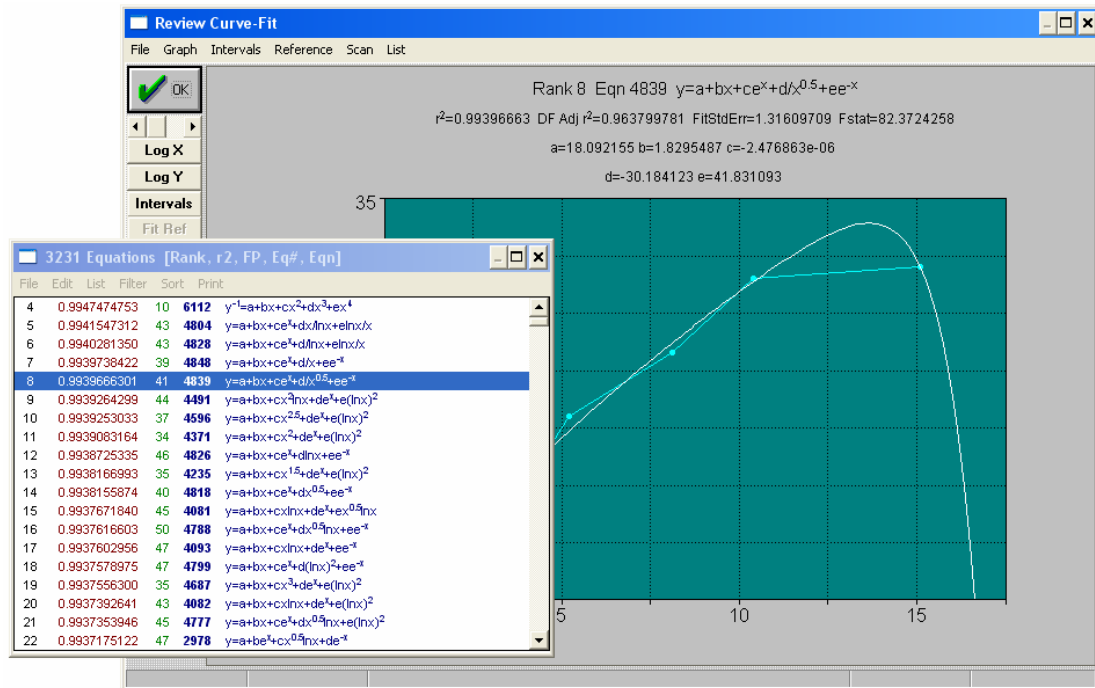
Review Curve-Fit

File Graph Intervals Reference Scan List

OK

Log X
Log Y
Intervals
Fit Ref

Rank 8 Eqn 4839 $y=a+bx+ce^x+d/x^{0.5}+ee^{-x}$

$r^2$=0.99396663 DF Adj $r^2$=0.963799781 FitStdErr=1.31609709 Fstat=82.3724258

a=18.092155 b=1.8295487 c=-2.476863e-06

d=-30.184123 e=41.831093

35

5 10 15

3231 Equations [Rank, r2, FP, Eq#, Eqn]

File Edit List Filter Sort Print

| | | | | |
|---|---|---|---|---|
| 4 | 0.9947474753 | 10 | 6112 | $y^{-1}=a+bx+cx^2+dx^3+ex^4$ |
| 5 | 0.9941547312 | 43 | 4804 | $y=a+bx+ce^x+dx/\ln x+e\ln x/x$ |
| 6 | 0.9940281350 | 43 | 4828 | $y=a+bx+ce^x+d/\ln x+e\ln x/x$ |
| 7 | 0.9939738422 | 39 | 4848 | $y=a+bx+ce^x+d/x+ee^{-x}$ |
| 8 | 0.9939666301 | 41 | 4839 | $y=a+bx+ce^x+d/x^{0.5}+ee^{-x}$ |
| 9 | 0.9939264299 | 44 | 4491 | $y=a+bx+cx^3\ln x+de^x+e(\ln x)^2$ |
| 10 | 0.9939253033 | 37 | 4596 | $y=a+bx+cx^{2.5}+de^x+e(\ln x)^2$ |
| 11 | 0.9939083164 | 34 | 4371 | $y=a+bx+cx^2+de^x+e(\ln x)^2$ |
| 12 | 0.9938725335 | 46 | 4826 | $y=a+bx+ce^x+d\ln x+ee^{-x}$ |
| 13 | 0.9938166993 | 35 | 4235 | $y=a+bx+cx^{1.5}+de^x+e(\ln x)^2$ |
| 14 | 0.9938155874 | 40 | 4818 | $y=a+bx+ce^x+dx^{0.5}+ee^{-x}$ |
| 15 | 0.9937671840 | 45 | 4081 | $y=a+bx+cx\ln x+de^x+ex^{0.5}\ln x$ |
| 16 | 0.9937616603 | 50 | 4788 | $y=a+bx+ce^x+dx^{0.5}\ln x+ee^{-x}$ |
| 17 | 0.9937602956 | 47 | 4093 | $y=a+bx+cx\ln x+de^x+ee^{-x}$ |
| 18 | 0.9937578975 | 47 | 4799 | $y=a+bx+ce^x+d(\ln x)^2+ee^{-x}$ |
| 19 | 0.9937556300 | 35 | 4687 | $y=a+bx+cx^3+de^x+e(\ln x)^2$ |
| 20 | 0.9937392641 | 43 | 4082 | $y=a+bx+cx\ln x+de^x+e(\ln x)^2$ |
| 21 | 0.9937353946 | 45 | 4777 | $y=a+bx+ce^x+dx^{0.5}\ln x+e(\ln x)^2$ |
| 22 | 0.9937175122 | 47 | 2978 | $y=a+be^x+cx^{0.5}\ln x+de^{-x}$ |